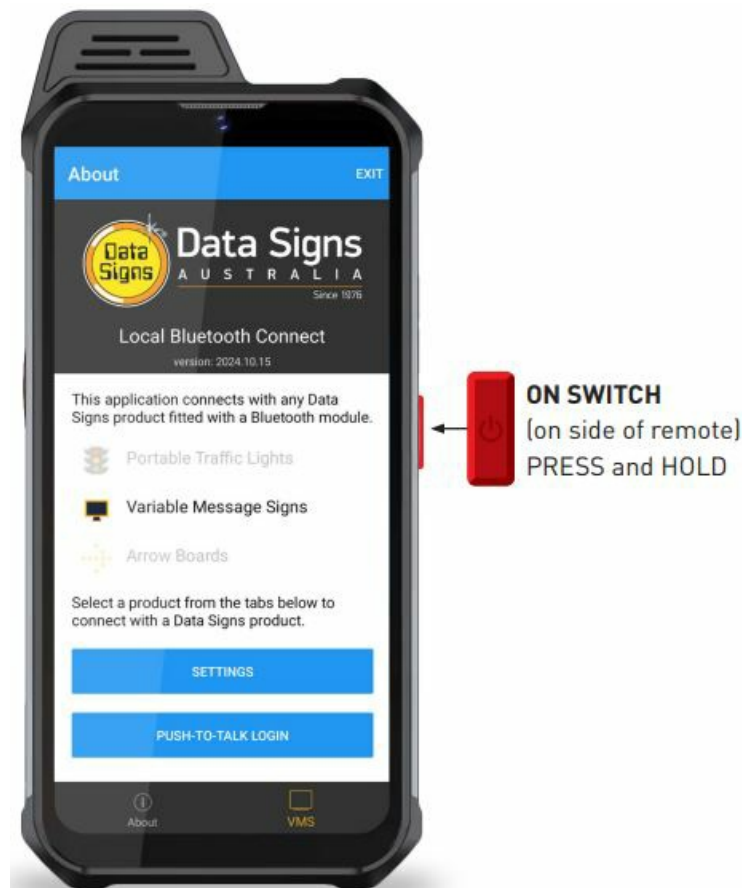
About EXIT

Data Signs

Data Signs
AUSTRALIA
Since 1976

Local Bluetooth Connect
version: 2024.10.15

This application connects with any Data Signs product fitted with a Bluetooth module.

Portable Traffic Lights

Variable Message Signs

Arrow Boards

Select a product from the tabs below to connect with a Data Signs product.

SETTINGS

PUSH-TO-TALK LOGIN

About

VMS

ON SWITCH
(on side of remote)
PRESS and HOLD